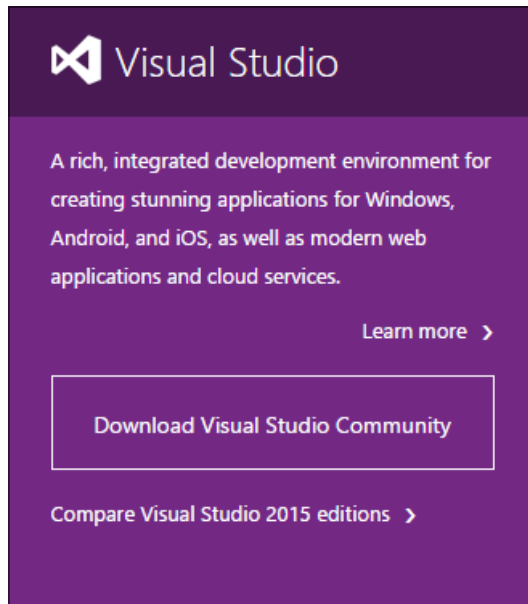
Visual Studio

A rich, integrated development environment for creating stunning applications for Windows, Android, and iOS, as well as modern web applications and cloud services.

Learn more ›

Download Visual Studio Community

Compare Visual Studio 2015 editions ›